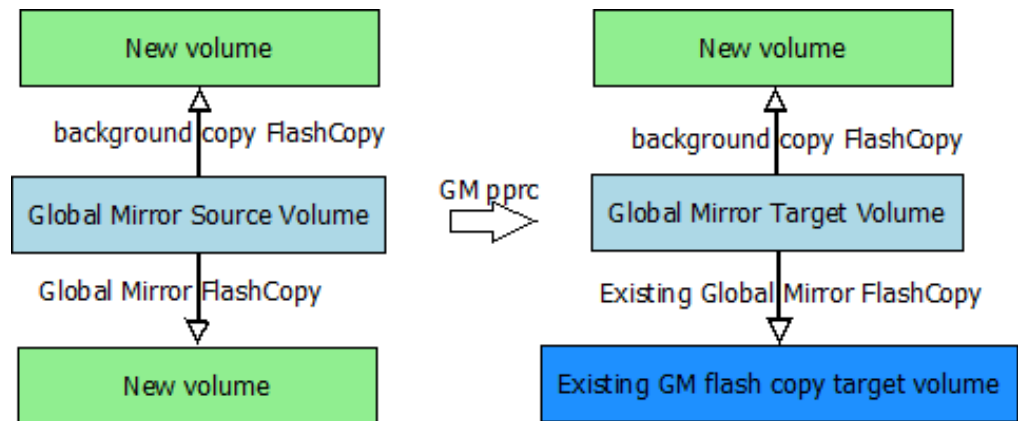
New volume

background copy FlashCopy

Global Mirror Source Volume

Global Mirror FlashCopy

New volume

GM pprc

New volume

background copy FlashCopy

Global Mirror Target Volume

Existing Global Mirror FlashCopy

Existing GM flash copy target volume